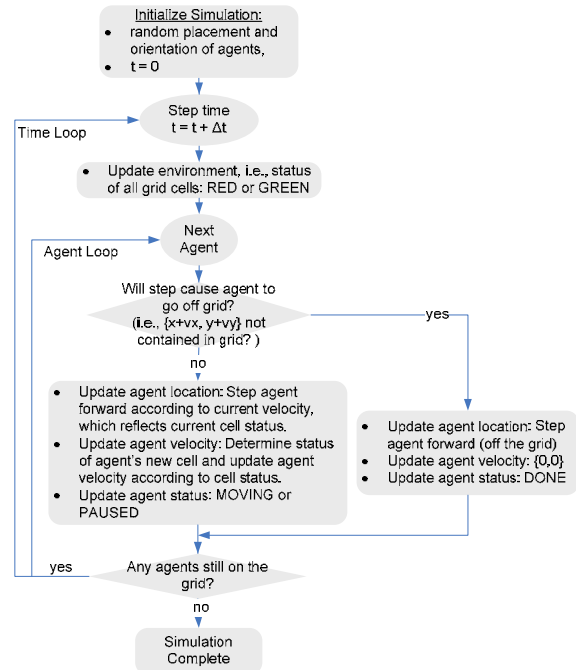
Initialize Simulation:
• random placement and orientation of agents,
• t = 0

Step time
t = t + Δt

Time Loop

• Update environment, i.e., status of all grid cells: RED or GREEN

Next Agent

Agent Loop

Will step cause agent to go off grid?
(i.e., {x+vx, y+vy} not contained in grid? )

yes

no

• Update agent location: Step agent forward according to current velocity, which reflects current cell status.
• Update agent velocity: Determine status of agent's new cell and update agent velocity according to cell status.
• Update agent status: MOVING or PAUSED

• Update agent location: Step agent forward (off the grid)
• Update agent velocity: {0,0}
• Update agent status: DONE

yes

Any agents still on the grid?

no

Simulation Complete